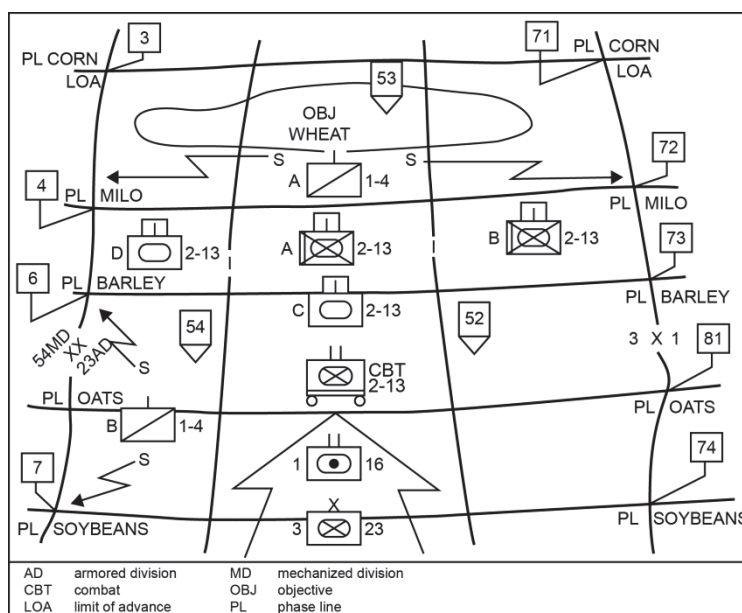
3
PL CORN
LOA
71
PL CORN
LOA
53
OBJ
WHEAT
S
S
A 1-4
72
4
PL MILO
PL MILO
D 2-13
A 2-13
B 2-13
73
6
PL BARLEY
PL BARLEY
C 2-13
54
52
54MD
XX
23AD
S
3 X 1
81
CBT
2-13
PL OATS
B 1-4
PL OATS
S
74
7
1 16
X
3 23
PL SOYBEANS
PL SOYBEANS

| | | | |
|---|---|---|---|
| AD | armored division | MD | mechanized division |
| CBT | combat | OBJ | objective |
| LOA | limit of advance | PL | phase line |